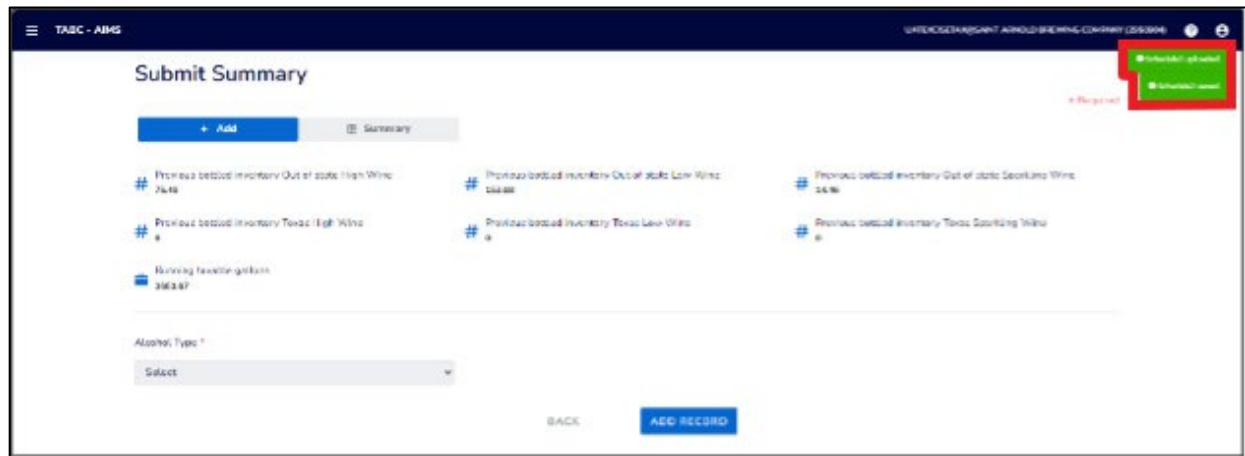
TABC - AIMS

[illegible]

Submit Summary

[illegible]

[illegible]

* Required

+ Add

Summary

Previous bottled inventory Out of state High Wine
7646

Previous bottled inventory Out of state Low Wine
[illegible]

Previous bottled inventory Out of state Sparkling Wine
54.96

Previous bottled inventory Texas High Wine
0

Previous bottled inventory Texas Low Wine
0

Previous bottled inventory Texas Sparkling Wine
0

Running taxable gallons
3563.67

Alcohol Type *

Select

BACK

ADD RECORD